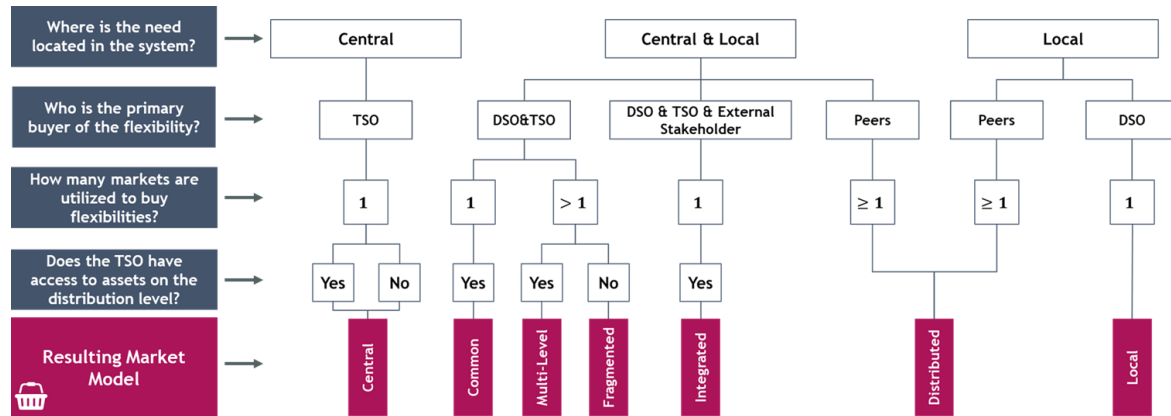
Where is the need located in the system?

Who is the primary buyer of the flexibility?

How many markets are utilized to buy flexibilities?

Does the TSO have access to assets on the distribution level?

Resulting Market Model

Central

Central & Local

Local

TSO

DSO&TSO

DSO & TSO & External Stakeholder

Peers

Peers

DSO

1

1

> 1

1

≥ 1

≥ 1

1

Yes

No

Yes

Yes

No

Yes

Central

Common

Multi-Level

Fragmented

Integrated

Distributed

Local